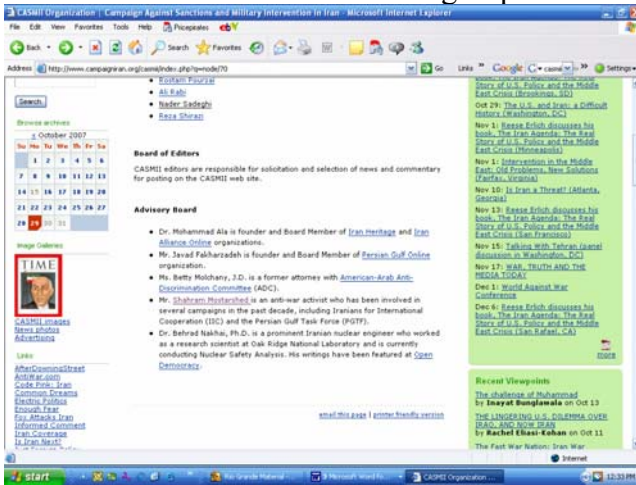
CASMII Organization | Campaign Against Sanctions and Military Intervention in Iran - Microsoft Internet Explorer

File Edit View Favorites Tools Help Picapeales ebY

Back Search Favorites

Address http://www.campaigniran.org/casmii/index.php?q=node/70 Go Links Google casmii Settings

Search

Browse archives

« October 2007

| Su | Mo | Tu | We | Th | Fr | Sa |
|---|---|---|---|---|---|---|
| | 1 | 2 | 3 | 4 | 5 | 6 |
| 7 | 8 | 9 | 10 | 11 | 12 | 13 |
| 14 | 15 | 16 | 17 | 18 | 19 | 20 |
| 21 | 22 | 23 | 24 | 25 | 26 | 27 |
| 28 | 29 | 30 | 31 | | | |

Image Galleries

TIME

CASMII images
News photos
Advertising

Links

AfterDowningStreet
AntiWar.com
Code Pink: Iran
Common Dreams
Electric Politics
Enough Fear
Fox Attacks Iran
Informed Comment
Iran Coverage
Is Iran Next?

• Rostam Pourzal
• Ali Rabi
• Nader Sadeghi
• Reza Shirazi

Board of Editors

CASMII editors are responsible for solicitation and selection of news and commentary for posting on the CASMII web site.

Advisory Board

• Dr. Mohammad Ala is founder and Board Member of Iran Heritage and Iran Alliance Online organizations.
• Mr. Javad Fakharzadeh is founder and Board Member of Persian Gulf Online organization.
• Ms. Betty Molchany, J.D. is a former attorney with American-Arab Anti-Discrimination Committee (ADC).
• Mr. Shahram Mostarshed is an anti-war activist who has been involved in several campaigns in the past decade, including Iranians for International Cooperation (IIC) and the Persian Gulf Task Force (PGTF).
• Dr. Behrad Nakhai, Ph.D. is a prominent Iranian nuclear engineer who worked as a research scientist at Oak Ridge National Laboratory and is currently conducting Nuclear Safety Analysis. His writings have been featured at Open Democracy.

email this page | printer friendly version

Story of U.S. Policy and the Middle East Crisis (Brookings, SD)

Oct 29: The U.S. and Iran: a Difficult History (Washington, DC)

Nov 1: Reese Erlich discusses his book, The Iran Agenda: The Real Story of U.S. Policy and the Middle East Crisis (Minneapolis)

Nov 1: Intervention in the Middle East: Old Problems, New Solutions (Fairfax, Virginia)

Nov 10: Is Iran a Threat? (Atlanta, Georgia)

Nov 13: Reese Erlich discusses his book, The Iran Agenda: The Real Story of U.S. Policy and the Middle East Crisis (San Francisco)

Nov 15: Talking With Tehran (panel discussion in Washington, DC)

Nov 17: WAR, TRUTH AND THE MEDIA TODAY

Dec 1: World Against War Conference

Dec 6: Reese Erlich discusses his book, The Iran Agenda: The Real Story of U.S. Policy and the Middle East Crisis (San Rafael, CA)

more

Recent Viewpoints

The challenge of Muhammad by Enayat Bunglawala on Oct 13

THE LINGERING U.S. DILEMMA OVER IRAQ, AND NOW IRAN by Rachel Ehasi-Kohan on Oct 11

The Fast War Nation: Iran War

Internet

start Rio Grande Material 3 Microsoft Word Fo... CASMII Organization 12:33 PM